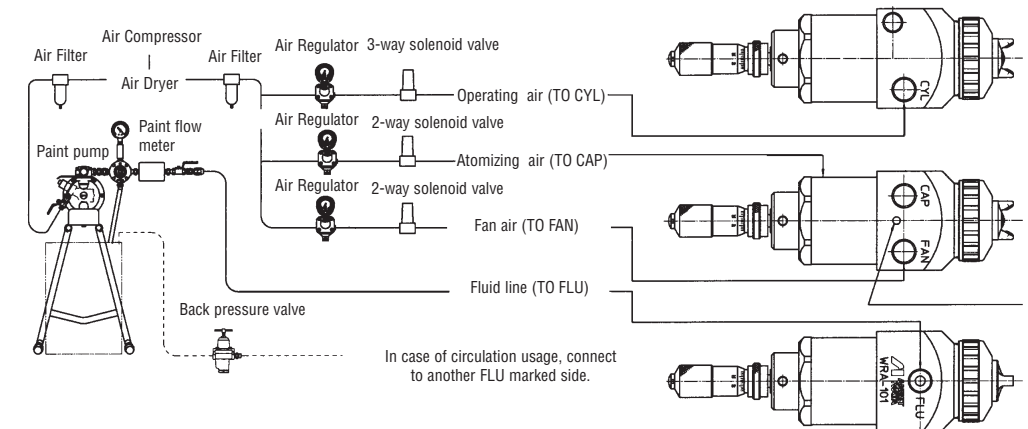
Air Compressor
Air Filter
Air Dryer
Air Filter
Air Regulator 3-way solenoid valve
Operating air (TO CYL)
Air Regulator 2-way solenoid valve
Paint pump
Paint flow meter
Atomizing air (TO CAP)
Air Regulator 2-way solenoid valve
Fan air (TO FAN)
Fluid line (TO FLU)
Back pressure valve
In case of circulation usage, connect to another FLU marked side.
CYL
CAP
FAN
WRA-101
FLU